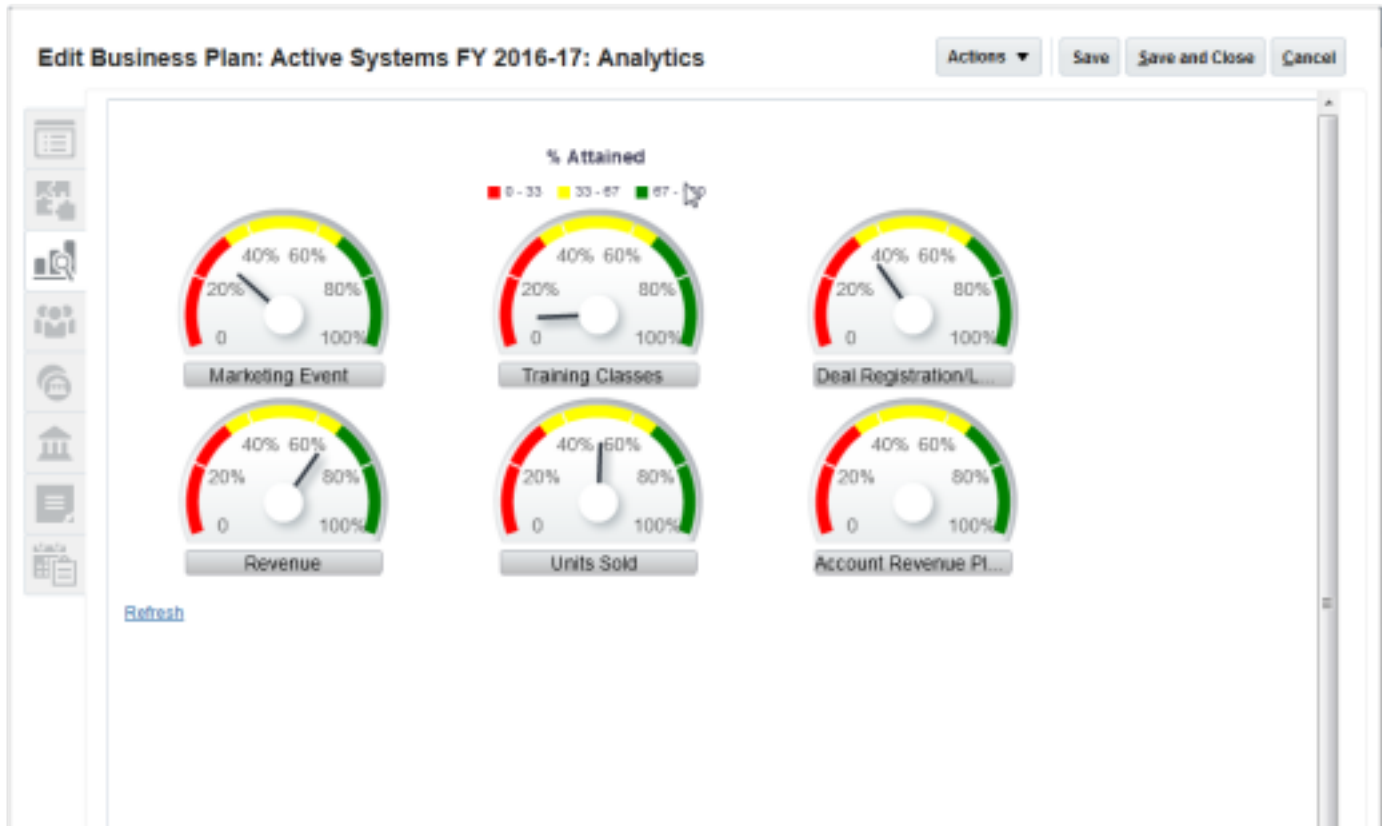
Edit Business Plan: Active Systems FY 2016-17: Analytics

Actions ▼ Save Save and Close Cancel

% Attained

0 - 33 33 - 67 67 - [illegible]

40% 60%
20% 80%
0 100%
Marketing Event

40% 60%
20% 80%
0 100%
Training Classes

40% 60%
20% 80%
0 100%
Deal Registration/L...

40% 60%
20% 80%
0 100%
Revenue

40% 60%
20% 80%
0 100%
Units Sold

40% 60%
20% 80%
0 100%
Account Revenue Pl...

Refresh